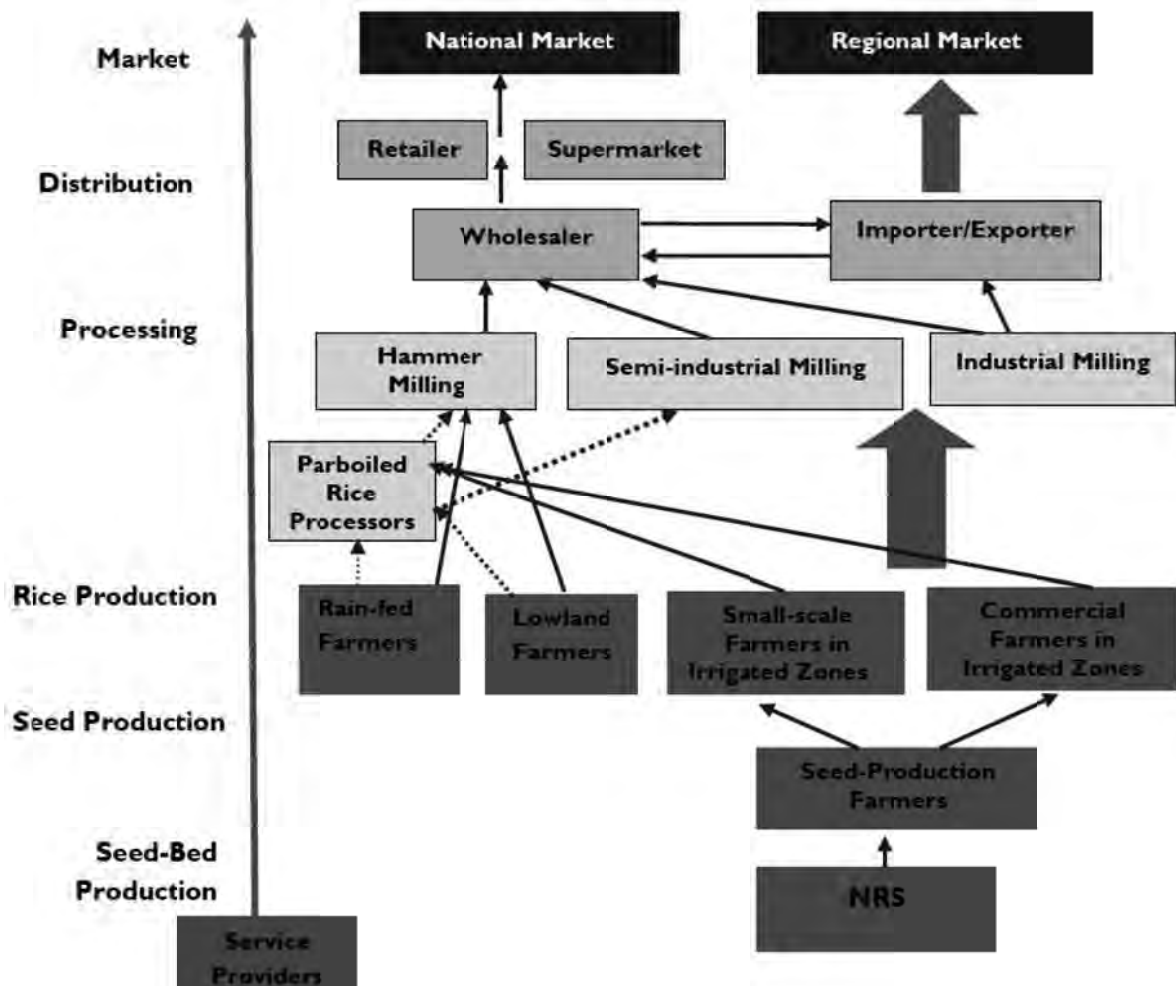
Market

National Market

Regional Market

Retailer

Supermarket

Distribution

Wholesaler

Importer/Exporter

Processing

Hammer Milling

Semi-industrial Milling

Industrial Milling

Parboiled Rice Processors

Rice Production

Rain-fed Farmers

Lowland Farmers

Small-scale Farmers in Irrigated Zones

Commercial Farmers in Irrigated Zones

Seed Production

Seed-Production Farmers

Seed-Bed Production

NRS

Service Providers